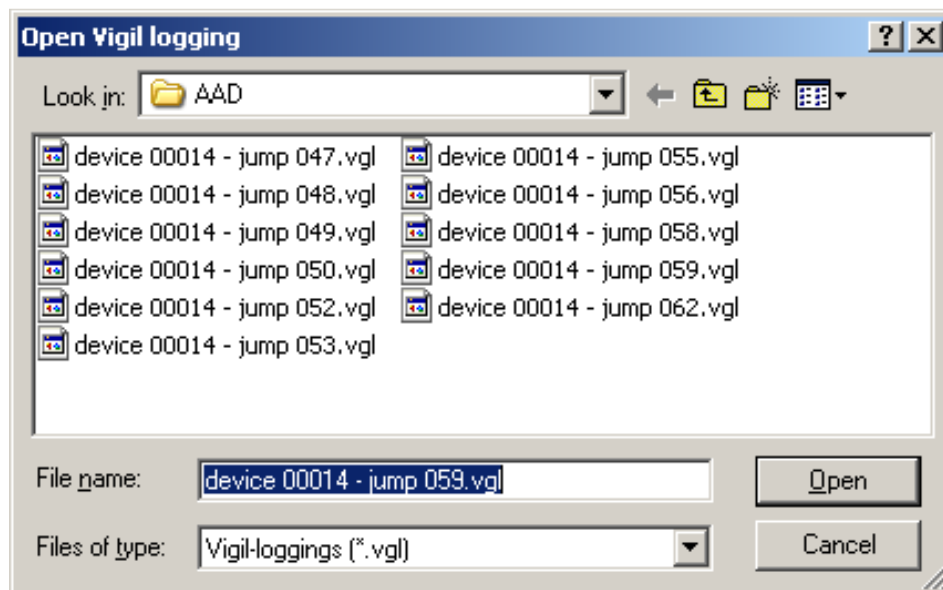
Open Vigil logging

?

Look in: AAD

device 00014 - jump 047.vgl
device 00014 - jump 048.vgl
device 00014 - jump 049.vgl
device 00014 - jump 050.vgl
device 00014 - jump 052.vgl
device 00014 - jump 053.vgl

device 00014 - jump 055.vgl
device 00014 - jump 056.vgl
device 00014 - jump 058.vgl
device 00014 - jump 059.vgl
device 00014 - jump 062.vgl

File name: device 00014 - jump 059.vgl

Open

Files of type: Vigil-loggings (*.vgl)

Cancel